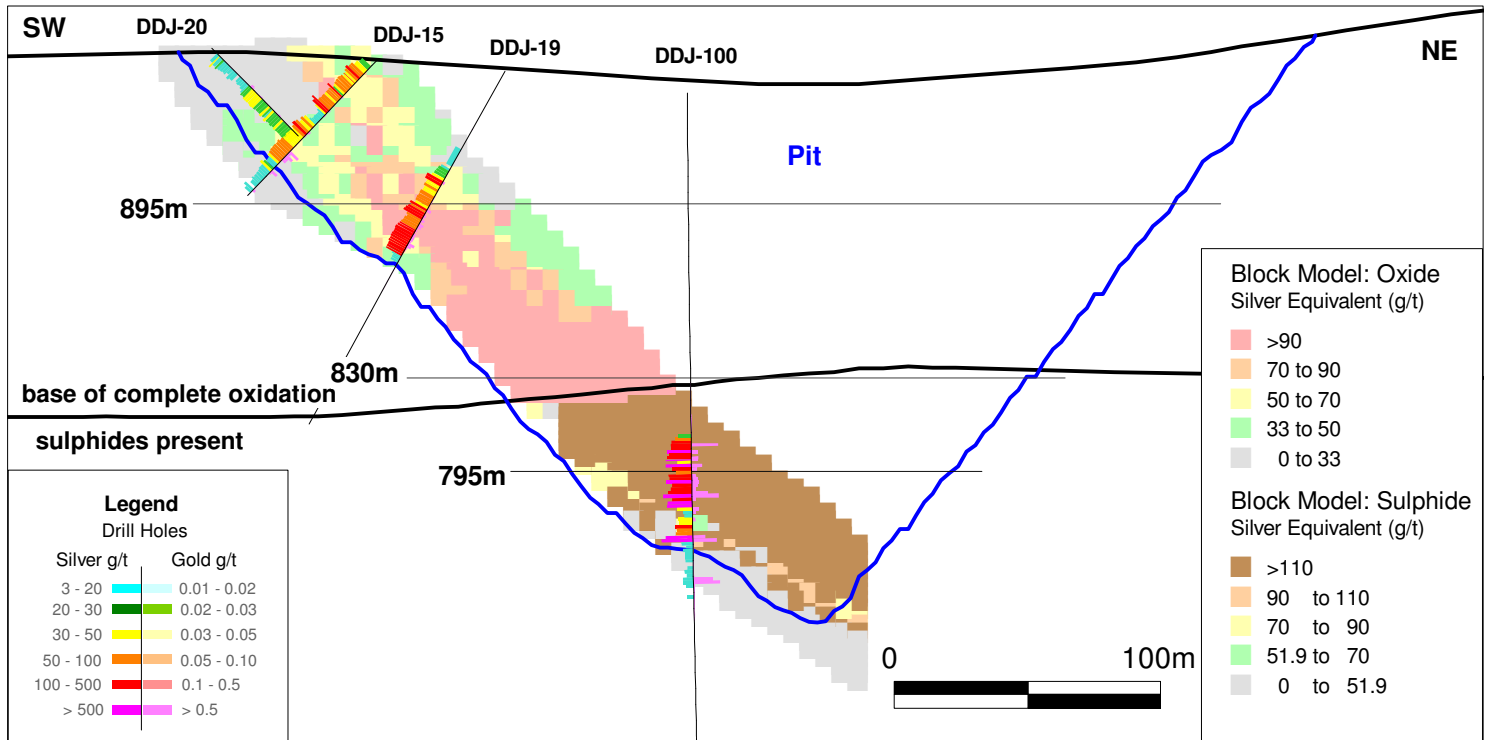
SW

DDJ-20

DDJ-15

DDJ-19

DDJ-100

NE

Pit

895m

830m

base of complete oxidation

sulphides present

795m

Block Model: Oxide
Silver Equivalent (g/t)

>90
70 to 90
50 to 70
33 to 50
0 to 33

Block Model: Sulphide
Silver Equivalent (g/t)

>110
90 to 110
70 to 90
51.9 to 70
0 to 51.9

Legend
Drill Holes

| Silver g/t | Gold g/t |
|---|---|
| 3 - 20 | 0.01 - 0.02 |
| 20 - 30 | 0.02 - 0.03 |
| 30 - 50 | 0.03 - 0.05 |
| 50 - 100 | 0.05 - 0.10 |
| 100 - 500 | 0.1 - 0.5 |
| > 500 | > 0.5 |

0

100m